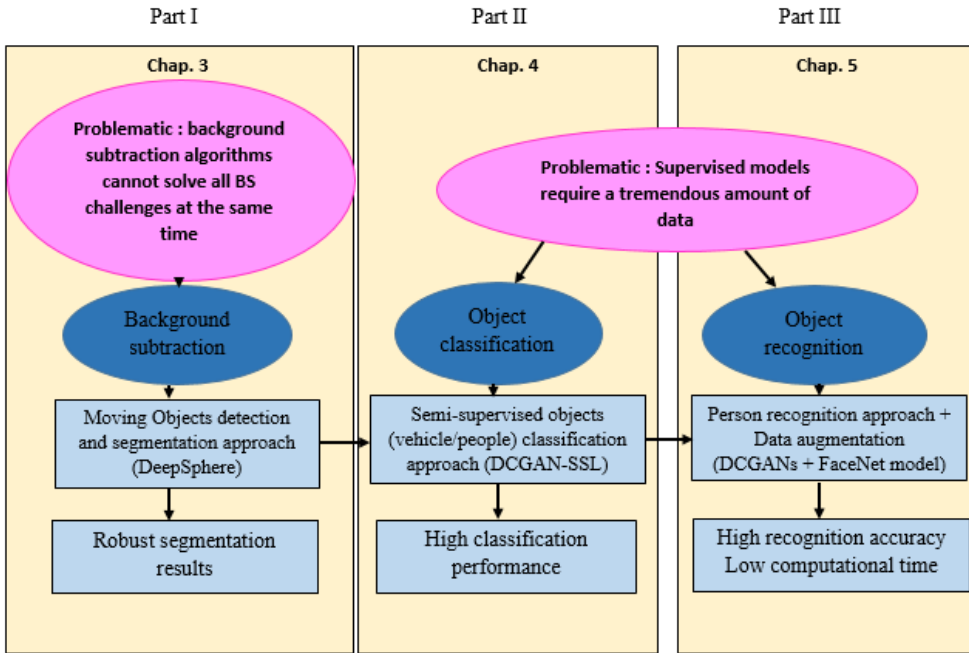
Part I

Chap. 3

Problematic : background subtraction algorithms cannot solve all BS challenges at the same time

Background subtraction

Moving Objects detection and segmentation approach (DeepSphere)

Robust segmentation results

Part II

Chap. 4

Problematic : Supervised models require a tremendous amount of data

Object classification

Semi-supervised objects (vehicle/people) classification approach (DCGAN-SSL)

High classification performance

Part III

Chap. 5

Object recognition

Person recognition approach + Data augmentation (DCGANs + FaceNet model)

High recognition accuracy Low computational time